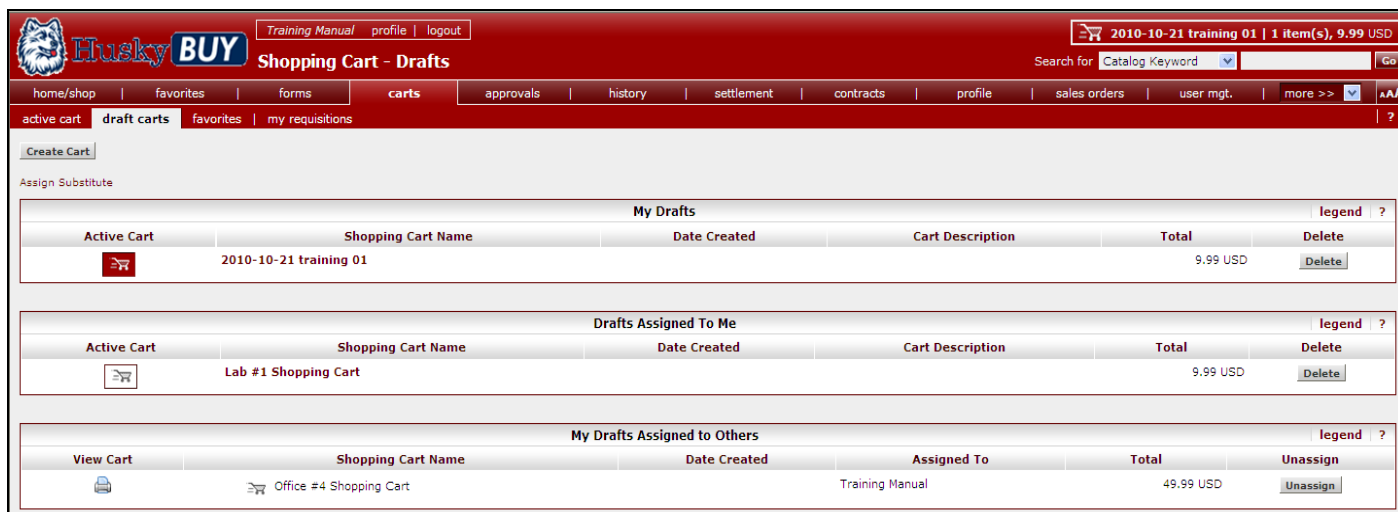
HuskyBUY

Training Manual | profile | logout

Shopping Cart - Drafts

2010-10-21 training 01 | 1 item(s), 9.99 USD

Search for Catalog Keyword Go

home/shop | favorites | forms | carts | approvals | history | settlement | contracts | profile | sales orders | user mgt. | more >> | AAA

active cart | draft carts | favorites | my requisitions

?

Create Cart

Assign Substitute

My Drafts legend ?

| Active Cart | Shopping Cart Name | Date Created | Cart Description | Total | Delete |
|---|---|---|---|---|---|
| | 2010-10-21 training 01 | | | 9.99 USD | Delete |

Drafts Assigned To Me legend ?

| Active Cart | Shopping Cart Name | Date Created | Cart Description | Total | Delete |
|---|---|---|---|---|---|
| | Lab #1 Shopping Cart | | | 9.99 USD | Delete |

My Drafts Assigned to Others legend ?

| View Cart | Shopping Cart Name | Date Created | Assigned To | Total | Unassign |
|---|---|---|---|---|---|
| | Office #4 Shopping Cart | | Training Manual | 49.99 USD | Unassign |